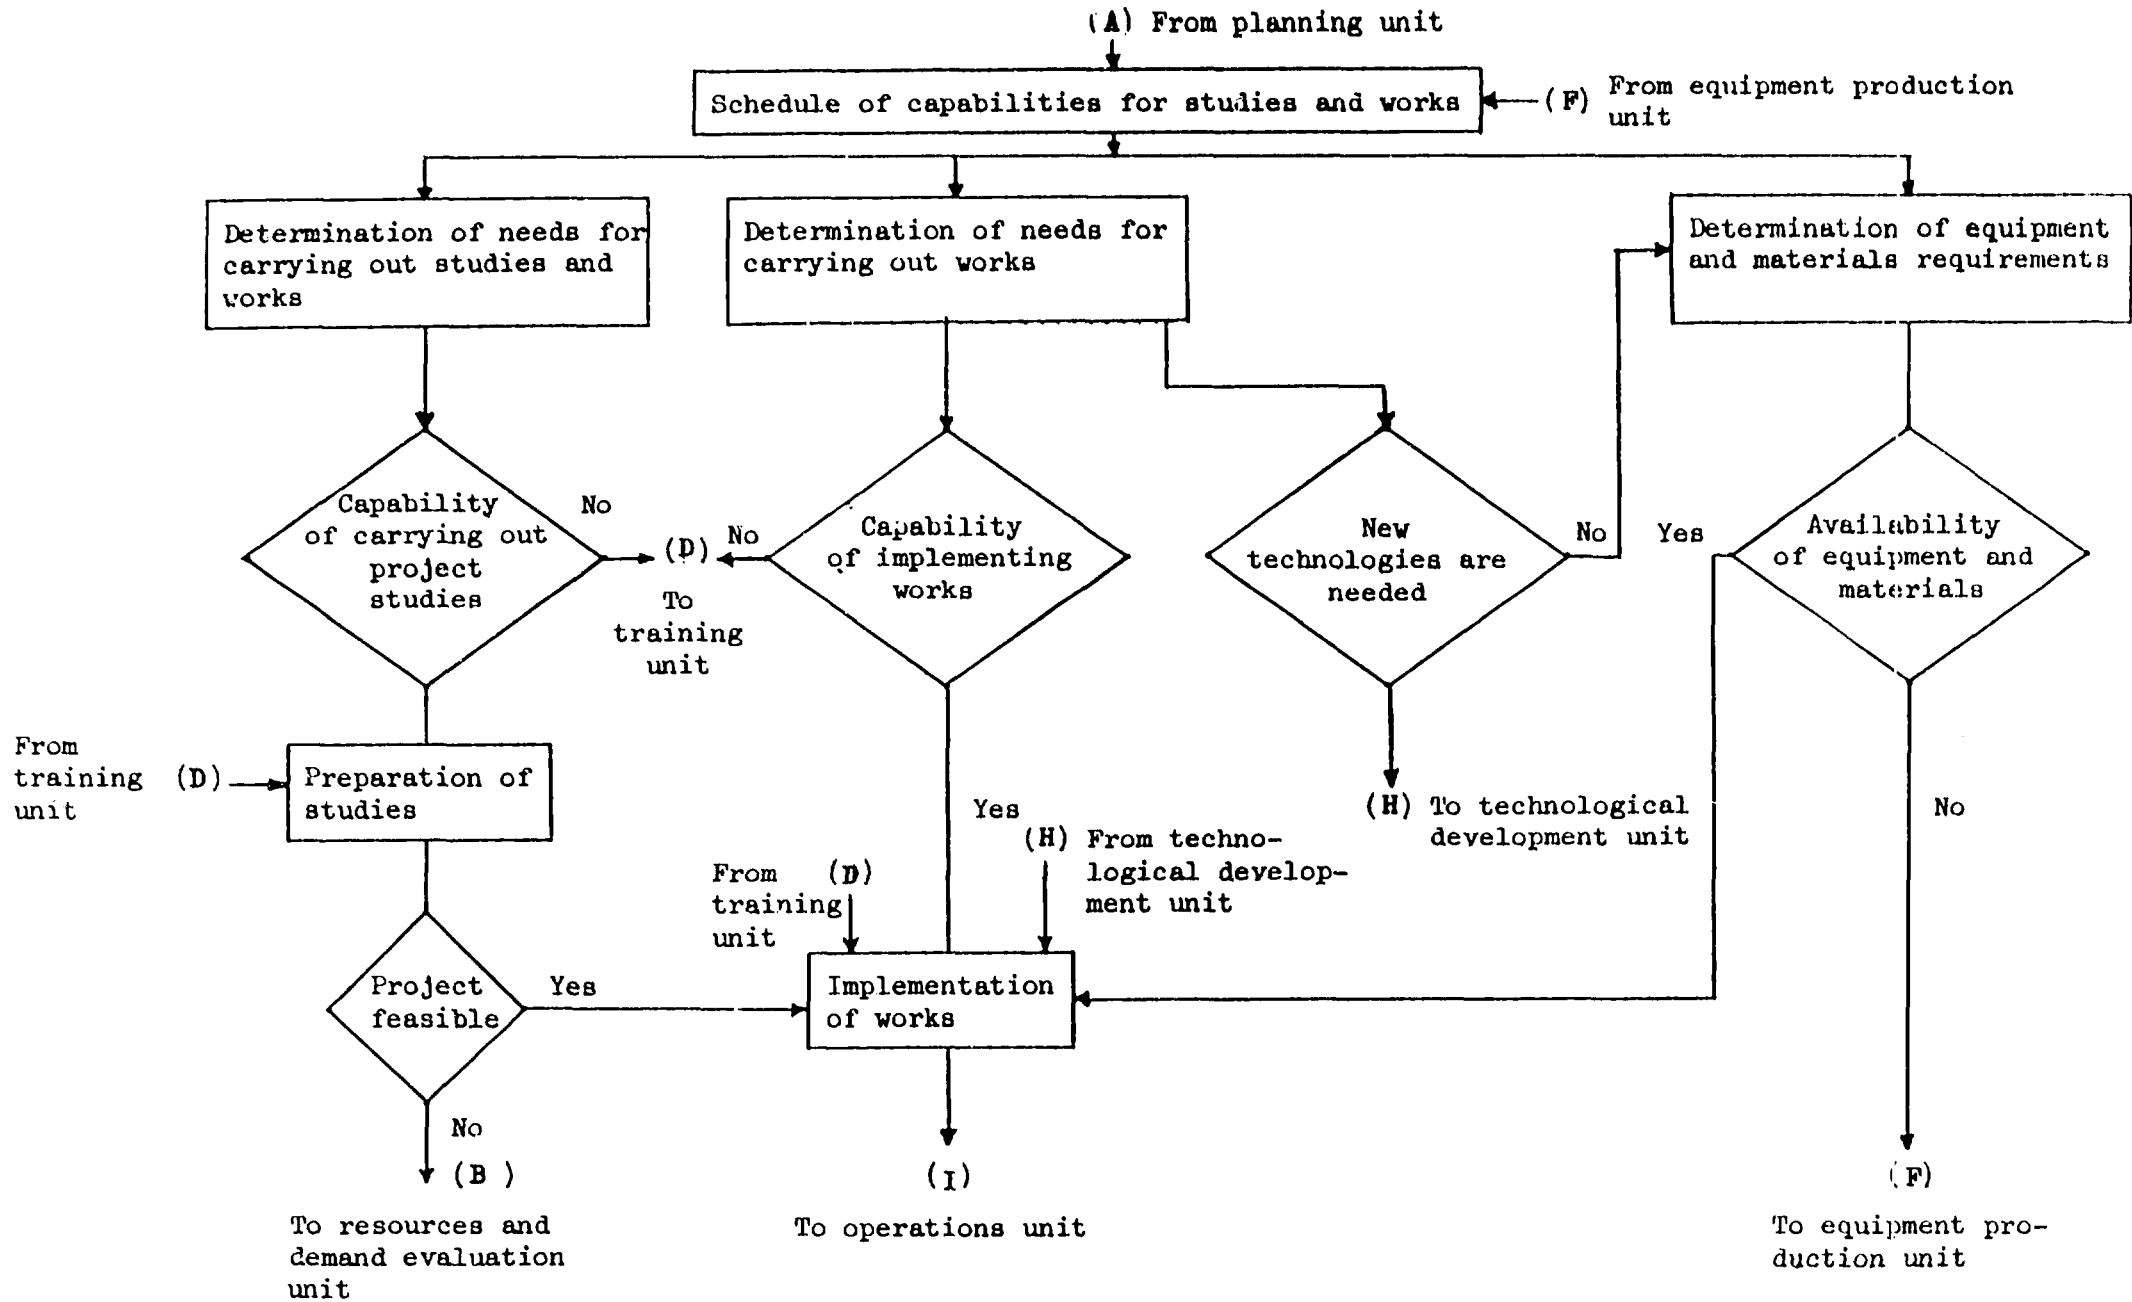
(A) From planning unit

Schedule of capabilities for studies and works

(F) From equipment production unit

Determination of needs for carrying out studies and works

Determination of needs for carrying out works

Determination of equipment and materials requirements

Capability of carrying out project studies

No

(D) To training unit

No

Capability of implementing works

New technologies are needed

No

Yes

Availability of equipment and materials

From training unit (D)

Preparation of studies

Yes

(H) From technological development unit

(H) To technological development unit

No

From training unit (D)

Project feasible

Yes

Implementation of works

No

(B)

To resources and demand evaluation unit

(I)

To operations unit

(F)

To equipment production unit